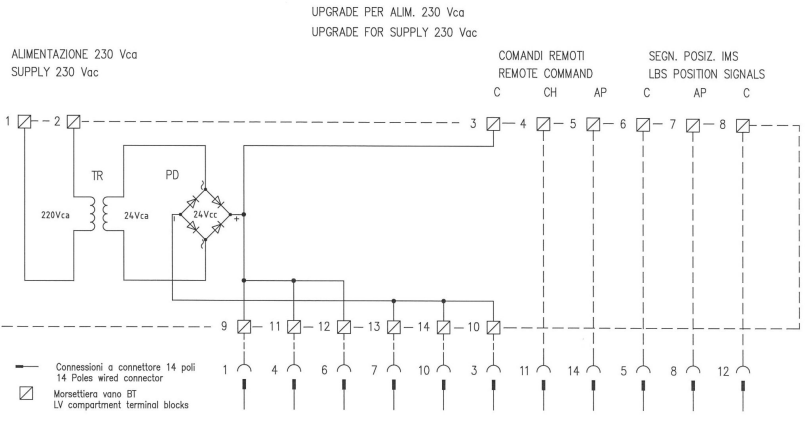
UPGRADE PER ALIM. 230 Vca
UPGRADE FOR SUPPLY 230 Vac

ALIMENTAZIONE 230 Vca
SUPPLY 230 Vac

COMANDI REMOTI
REMOTE COMMAND

SEGN. POSIZ. IMS
LBS POSITION SIGNALS

C CH AP C AP C

1 2 3 4 5 6 7 8

TR PD

220Vca 24Vca 24Vcc + -

9 11 12 13 14 10

1 4 6 7 10 3 11 14 5 8 12

Connessioni a connettore 14 poli
14 Poles wired connector

Morsettiera vano BT
LV compartment terminal blocks